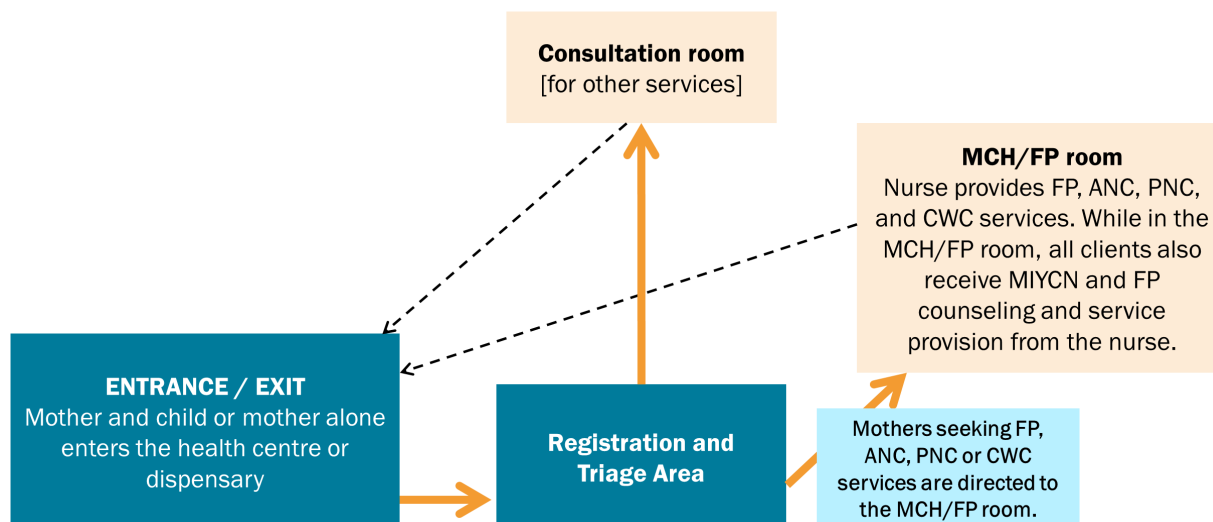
Consultation room
[for other services]

MCH/FP room
Nurse provides FP, ANC, PNC, and CWC services. While in the MCH/FP room, all clients also receive MIYCN and FP counseling and service provision from the nurse.

ENTRANCE / EXIT
Mother and child or mother alone enters the health centre or dispensary

Registration and Triage Area

Mothers seeking FP, ANC, PNC or CWC services are directed to the MCH/FP room.